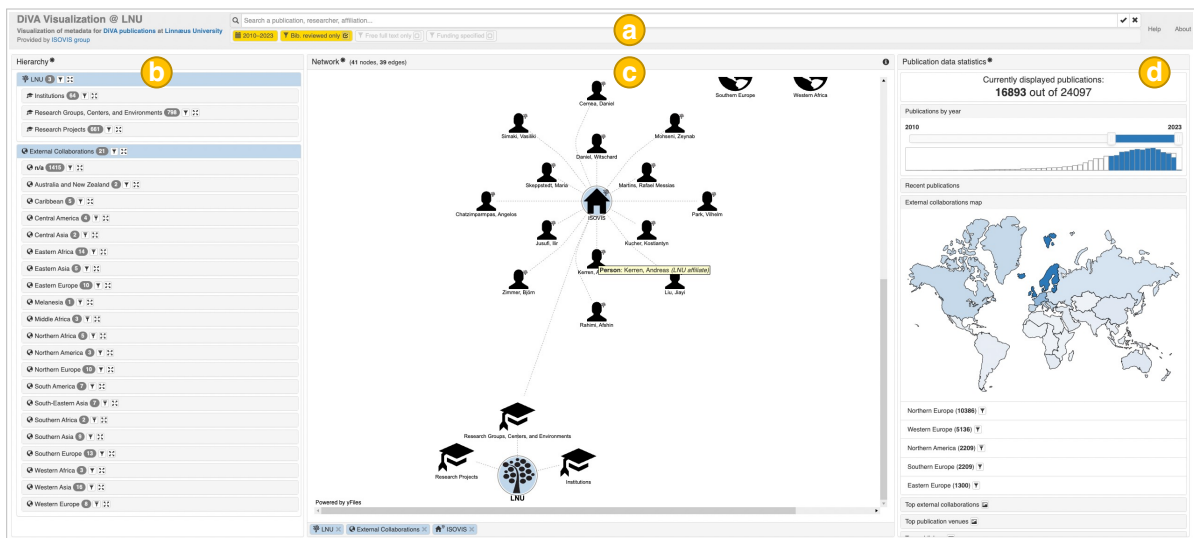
DiVA Visualization @ LNU
Visualization of metadata for DiVA publications at Linnaeus University
Provided by ISOVIS group

Search a publication, researcher, affiliation...

2010–2023 | Bib. reviewed only | Free full text only | Funding specified

Help About

a

Hierarchy

b

LNU 3
Institutions 64
Research Groups, Centers, and Environments 798
Research Projects 661

External Collaborations 21
n/a 1415
Australia and New Zealand 2
Caribbean 5
Central America 4
Central Asia 2
Eastern Africa 14
Eastern Asia 5
Eastern Europe 10
Melanesia 1
Middle Africa 3
Northern Africa 6
Northern America 3
Northern Europe 10
South America 7
South-Eastern Asia 7
Southern Africa 3
Southern Asia 5
Southern Europe 13
Western Africa 3
Western Asia 16
Western Europe 8

Network (41 nodes, 39 edges)

c

Southern Europe
Western Africa
Cernea, Daniel
Simaki, Vasiliki
Mohseni, Zeynab
Daniel, Witschard
Skeppstedt, Maria
Martins, Rafael Messias
Chatzimparmpas, Angelos
Park, Vilhelm
ISOVIS
Jusufi, Ilir
Kucher, Kostiantyn
Kerren,
Person: Kerren, Andreas (LNU affiliate)
Zimmer, Björn
Liu, Jiayi
Rahimi, Afshin
Research Groups, Centers, and Environments
Research Projects
Institutions
LNU
Powered by yFiles

LNU × | External Collaborations × | ISOVIS ×

Publication data statistics

d

Currently displayed publications:
16893 out of 24097

Publications by year
2010
2023

Recent publications

External collaborations map

Northern Europe (10386)
Western Europe (5136)
Northern America (2209)
Southern Europe (2209)
Eastern Europe (1300)

Top external collaborations
Top publication venues